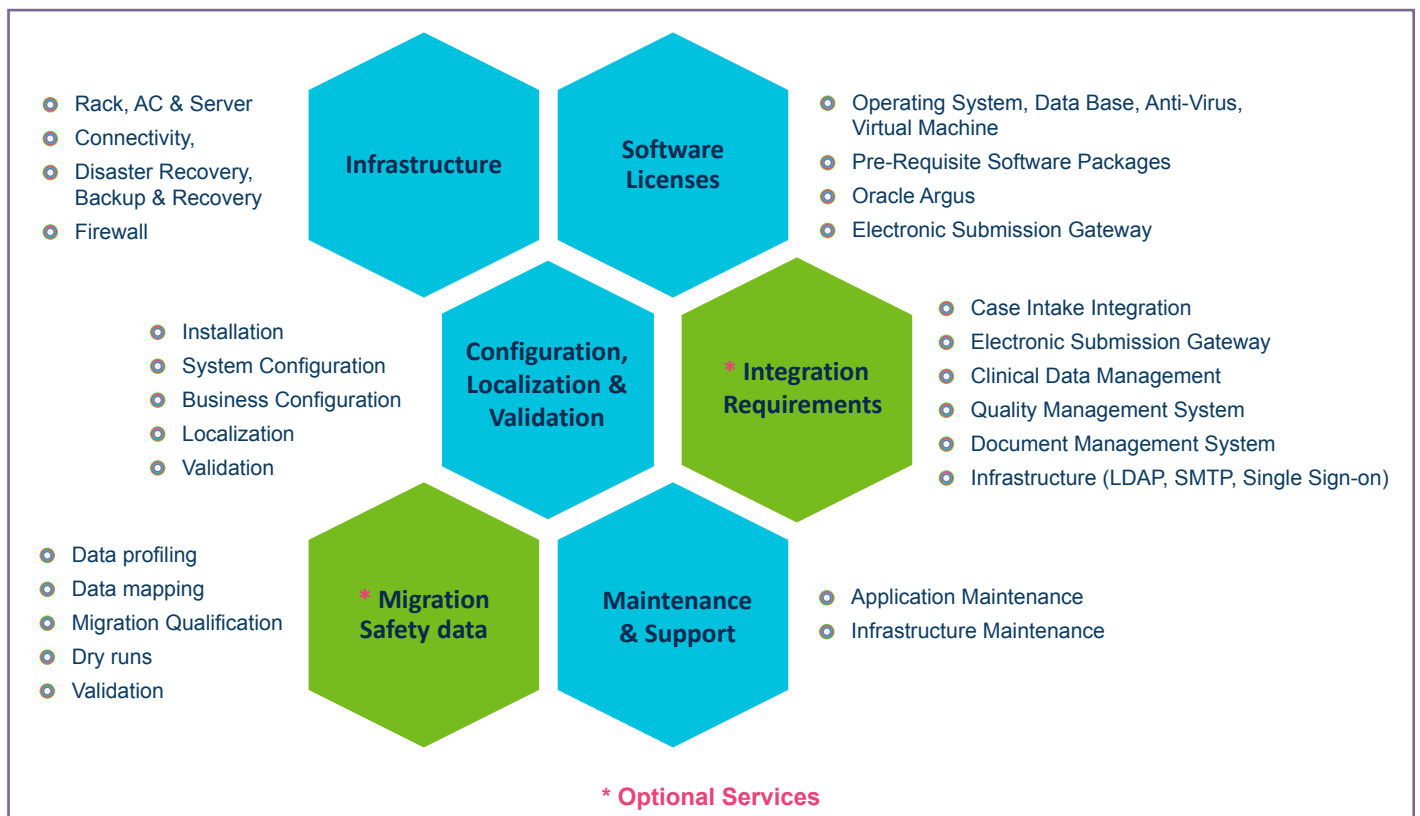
- Rack, AC & Server
- Connectivity,
- Disaster Recovery, Backup & Recovery
- Firewall

Infrastructure

Software Licenses

- Operating System, Data Base, Anti-Virus, Virtual Machine
- Pre-Requisite Software Packages
- Oracle Argus
- Electronic Submission Gateway

- Installation
- System Configuration
- Business Configuration
- Localization
- Validation

Configuration, Localization & Validation

* Integration Requirements

- Case Intake Integration
- Electronic Submission Gateway
- Clinical Data Management
- Quality Management System
- Document Management System
- Infrastructure (LDAP, SMTP, Single Sign-on)

- Data profiling
- Data mapping
- Migration Qualification
- Dry runs
- Validation

* Migration Safety data

Maintenance & Support

- Application Maintenance
- Infrastructure Maintenance

* Optional Services